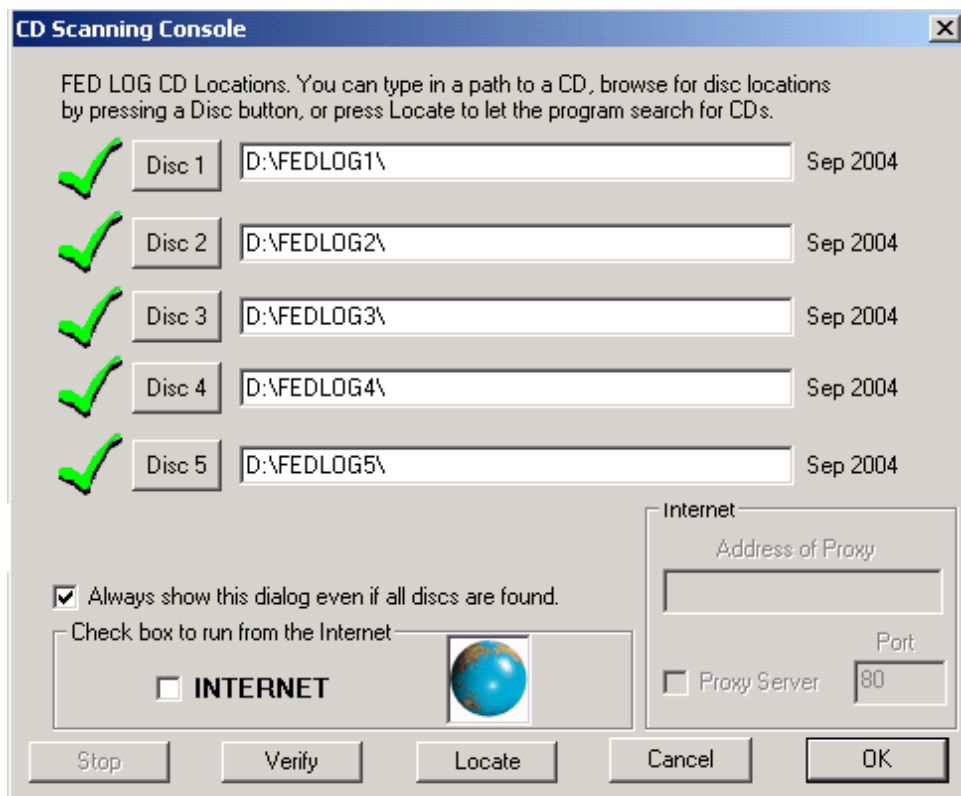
CD Scanning Console

FED LOG CD Locations. You can type in a path to a CD, browse for disc locations by pressing a Disc button, or press Locate to let the program search for CDs.

Disc 1 D:\FEDLOG1\ Sep 2004

Disc 2 D:\FEDLOG2\ Sep 2004

Disc 3 D:\FEDLOG3\ Sep 2004

Disc 4 D:\FEDLOG4\ Sep 2004

Disc 5 D:\FEDLOG5\ Sep 2004

Internet

Address of Proxy

Port

Proxy Server 80

Always show this dialog even if all discs are found.

Check box to run from the Internet

INTERNET

Stop Verify Locate Cancel OK